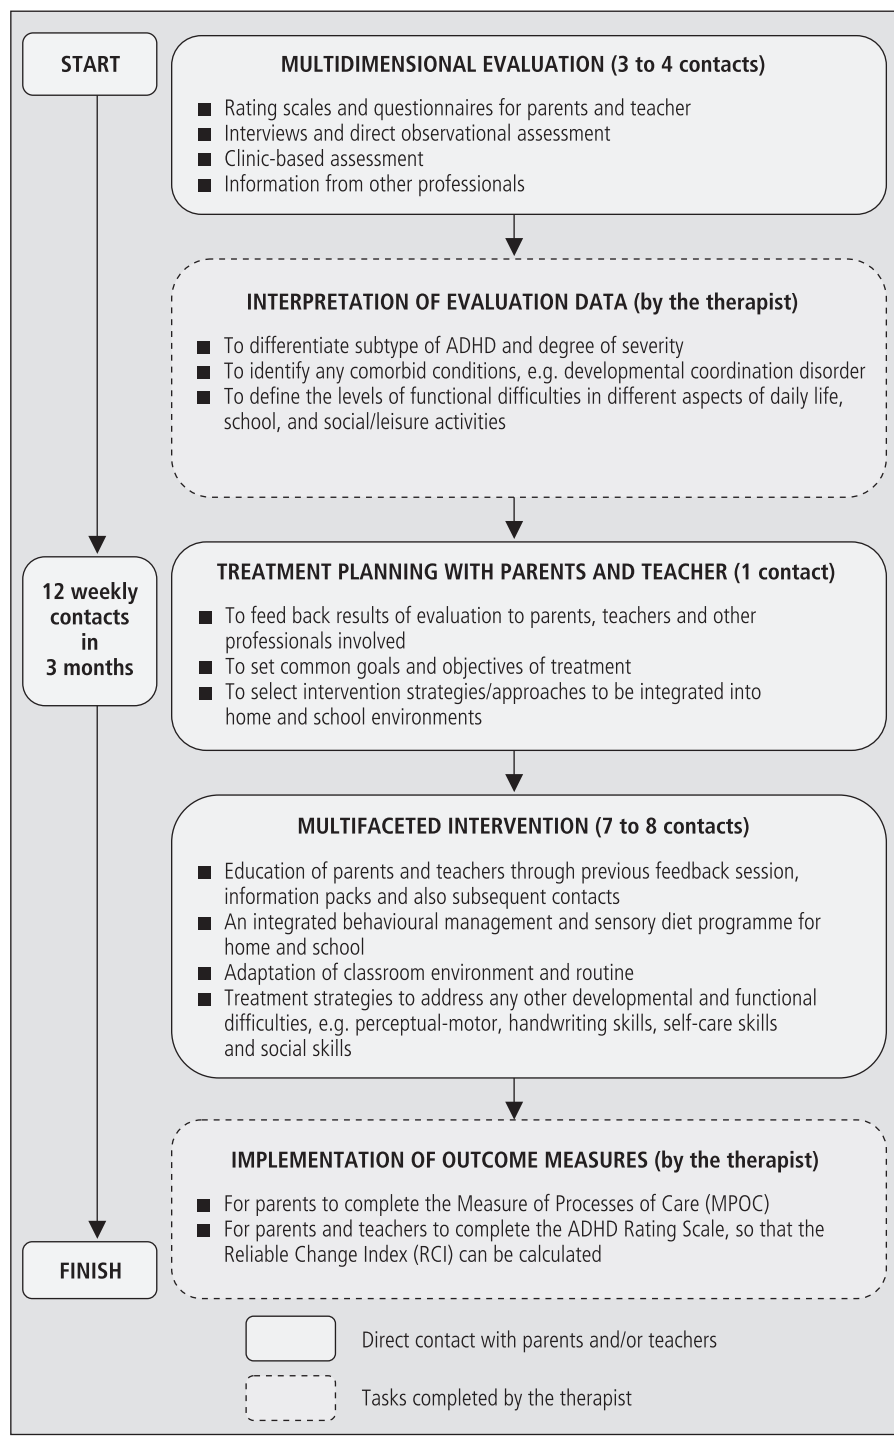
START

MULTIDIMENSIONAL EVALUATION (3 to 4 contacts)

- Rating scales and questionnaires for parents and teacher
- Interviews and direct observational assessment
- Clinic-based assessment
- Information from other professionals

INTERPRETATION OF EVALUATION DATA (by the therapist)

- To differentiate subtype of ADHD and degree of severity
- To identify any comorbid conditions, e.g. developmental coordination disorder
- To define the levels of functional difficulties in different aspects of daily life, school, and social/leisure activities

12 weekly contacts in 3 months

TREATMENT PLANNING WITH PARENTS AND TEACHER (1 contact)

- To feed back results of evaluation to parents, teachers and other professionals involved
- To set common goals and objectives of treatment
- To select intervention strategies/approaches to be integrated into home and school environments

MULTIFACETED INTERVENTION (7 to 8 contacts)

- Education of parents and teachers through previous feedback session, information packs and also subsequent contacts
- An integrated behavioural management and sensory diet programme for home and school
- Adaptation of classroom environment and routine
- Treatment strategies to address any other developmental and functional difficulties, e.g. perceptual-motor, handwriting skills, self-care skills and social skills

IMPLEMENTATION OF OUTCOME MEASURES (by the therapist)

- For parents to complete the Measure of Processes of Care (MPOC)
- For parents and teachers to complete the ADHD Rating Scale, so that the Reliable Change Index (RCI) can be calculated

FINISH

Direct contact with parents and/or teachers

Tasks completed by the therapist